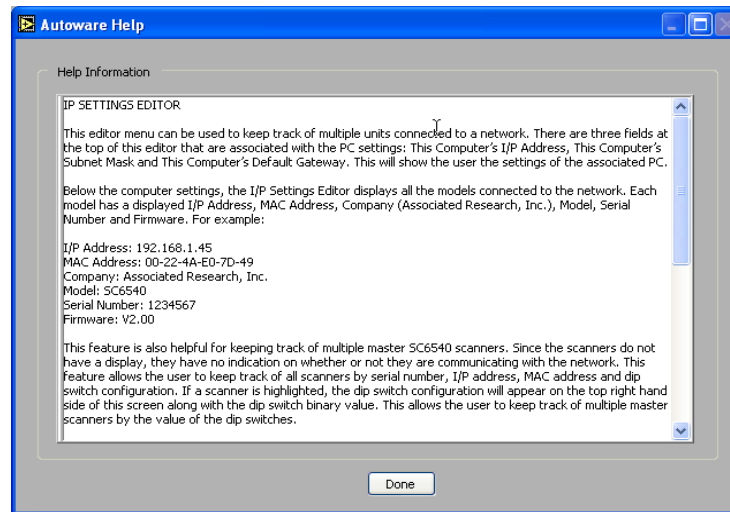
Autoware Help

Help Information

IP SETTINGS EDITOR

This editor menu can be used to keep track of multiple units connected to a network. There are three fields at the top of this editor that are associated with the PC settings: This Computer's I/P Address, This Computer's Subnet Mask and This Computer's Default Gateway. This will show the user the settings of the associated PC.

Below the computer settings, the I/P Settings Editor displays all the models connected to the network. Each model has a displayed I/P Address, MAC Address, Company (Associated Research, Inc.), Model, Serial Number and Firmware. For example:

I/P Address: 192.168.1.45
MAC Address: 00-22-4A-E0-7D-49
Company: Associated Research, Inc.
Model: SC6540
Serial Number: 1234567
Firmware: V2.00

This feature is also helpful for keeping track of multiple master SC6540 scanners. Since the scanners do not have a display, they have no indication on whether or not they are communicating with the network. This feature allows the user to keep track of all scanners by serial number, I/P address, MAC address and dip switch configuration. If a scanner is highlighted, the dip switch configuration will appear on the top right hand side of this screen along with the dip switch binary value. This allows the user to keep track of multiple master scanners by the value of the dip switches.

Done